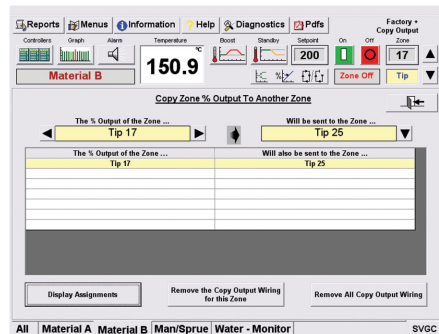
Reports | Menus | Information | Help | Diagnostics | Pdfs

Factory + Copy Output

Controllers | Graph | Alarm | Temperature | Boost | Standby | Setpoint | On | Off | Zone

°C

150.9

200

17

Material B

Zone Off

Tip

Copy Zone % Output To Another Zone

The % Output of the Zone ...

Tip 17

Will be sent to the Zone ...

Tip 25

| The % Output of the Zone ... | Will also be sent to the Zone ... |
|---|---|
| Tip 17 | Tip 25 |
| | |
| | |
| | |
| | |
| | |
| | |
| | |

Display Assignments

Remove the Copy Output Wiring for this Zone

Remove All Copy Output Wiring

All | Material A | Material B | Man/Sprue | Water - Monitor

SVGC